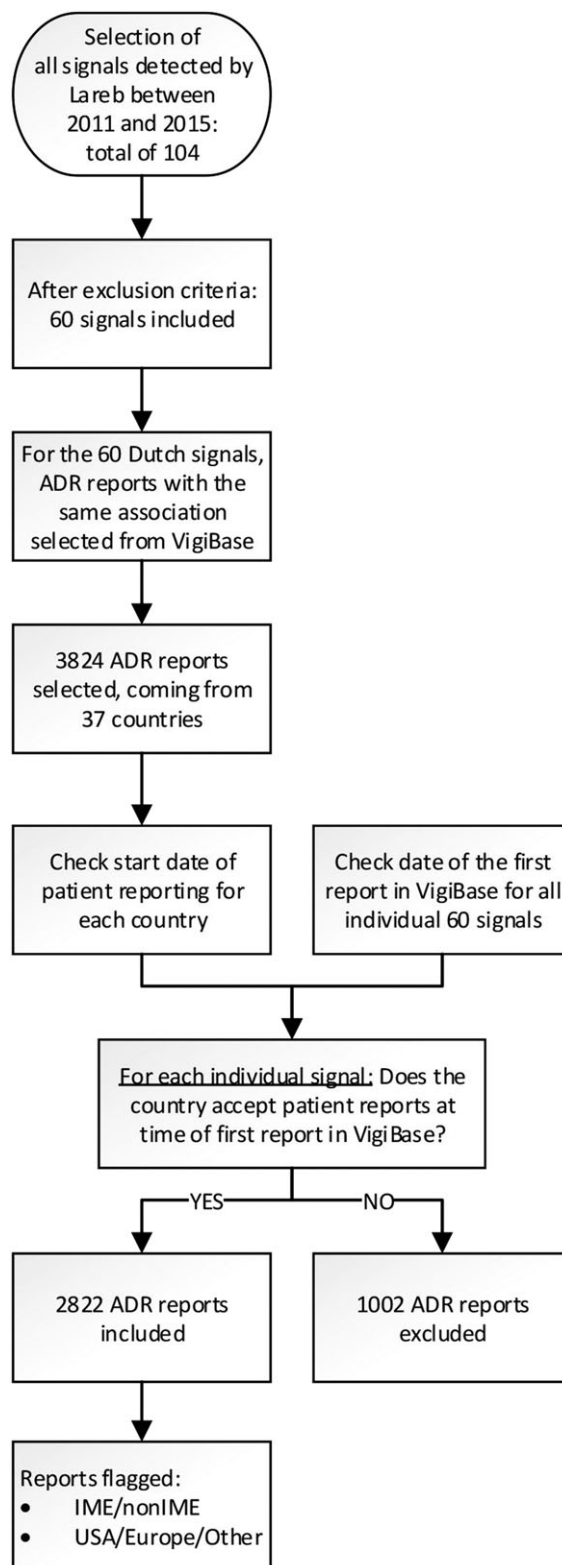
Selection of all signals detected by Lareb between 2011 and 2015: total of 104

After exclusion criteria: 60 signals included

For the 60 Dutch signals, ADR reports with the same association selected from VigiBase

3824 ADR reports selected, coming from 37 countries

Check start date of patient reporting for each country

Check date of the first report in VigiBase for all individual 60 signals

For each individual signal: Does the country accept patient reports at time of first report in VigiBase?

YES

NO

2822 ADR reports included

1002 ADR reports excluded

Reports flagged:
• IME/nonIME
• USA/Europe/Other